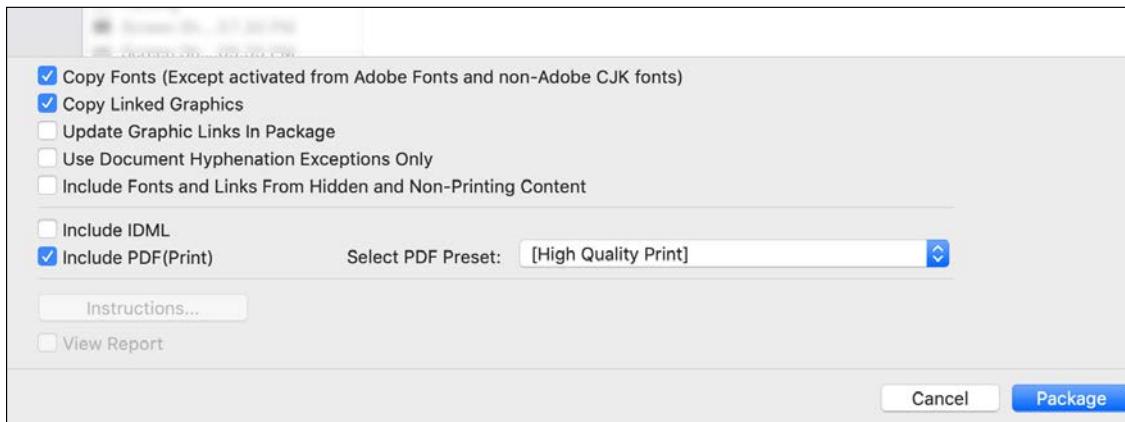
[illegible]
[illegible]

Copy Fonts (Except activated from Adobe Fonts and non-Adobe CJK fonts)
Copy Linked Graphics
Update Graphic Links In Package
Use Document Hyphenation Exceptions Only
Include Fonts and Links From Hidden and Non-Printing Content

Include IDML
Include PDF(Print)
Select PDF Preset: [High Quality Print]

Instructions...
View Report

Cancel
Package